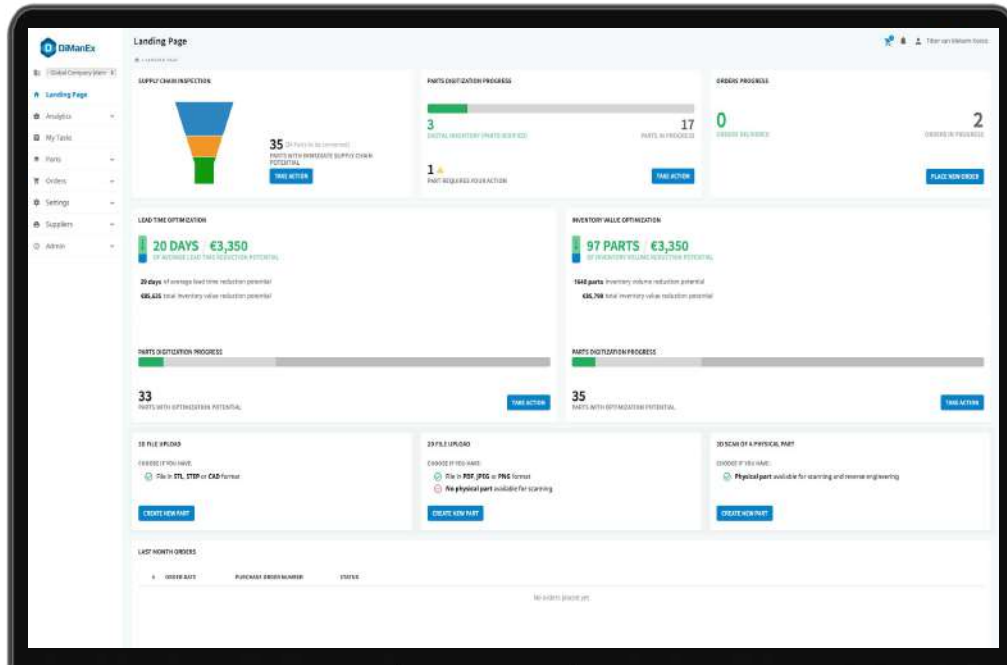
DiManEx

Global Company Warn

Landing Page

Analytics

My Tasks

Parts

Orders

Settings

Suppliers

Admin

Landing Page

Landing Page

Tibor van Welsum Bosco

SUPPLY CHAIN INSPECTION

35 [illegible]

PARTS WITH IMMEDIATE SUPPLY CHAIN POTENTIAL

TAKE ACTION

PARTS DIGITIZATION PROGRESS

3

DIGITAL INVENTORY (PARTS VERIFIED)

17

PARTS IN PROGRESS

1

PART REQUIRES YOUR ACTION

TAKE ACTION

ORDERS PROGRESS

0

ORDERS DELIVERED

2

ORDERS IN PROGRESS

PLACE NEW ORDER

LEAD TIME OPTIMIZATION

20 DAYS | €3,350

OF AVERAGE LEAD TIME REDUCTION POTENTIAL

20 days of average lead time reduction potential

€85,635 total inventory value reduction potential

PARTS DIGITIZATION PROGRESS

33

PARTS WITH OPTIMIZATION POTENTIAL

TAKE ACTION

INVENTORY VALUE OPTIMIZATION

97 PARTS | €3,350

OF INVENTORY VOLUME REDUCTION POTENTIAL

1640 parts inventory volume reduction potential

€85,798 total inventory value reduction potential

PARTS DIGITIZATION PROGRESS

35

PARTS WITH OPTIMIZATION POTENTIAL

TAKE ACTION

3D FILE UPLOAD

CHOOSE IF YOU HAVE:

File in STL, STEP or CAD format

CREATE NEW PART

2D FILE UPLOAD

CHOOSE IF YOU HAVE:

File in PDF, JPEG or PNG format

No physical part available for scanning

CREATE NEW PART

3D SCAN OF A PHYSICAL PART

CHOOSE IF YOU HAVE:

Physical part available for scanning and reverse engineering

CREATE NEW PART

LAST MONTH ORDERS

| # | ORDER DATE | PURCHASE ORDER NUMBER | STATUS |
|---|---|---|---|

No orders placed yet